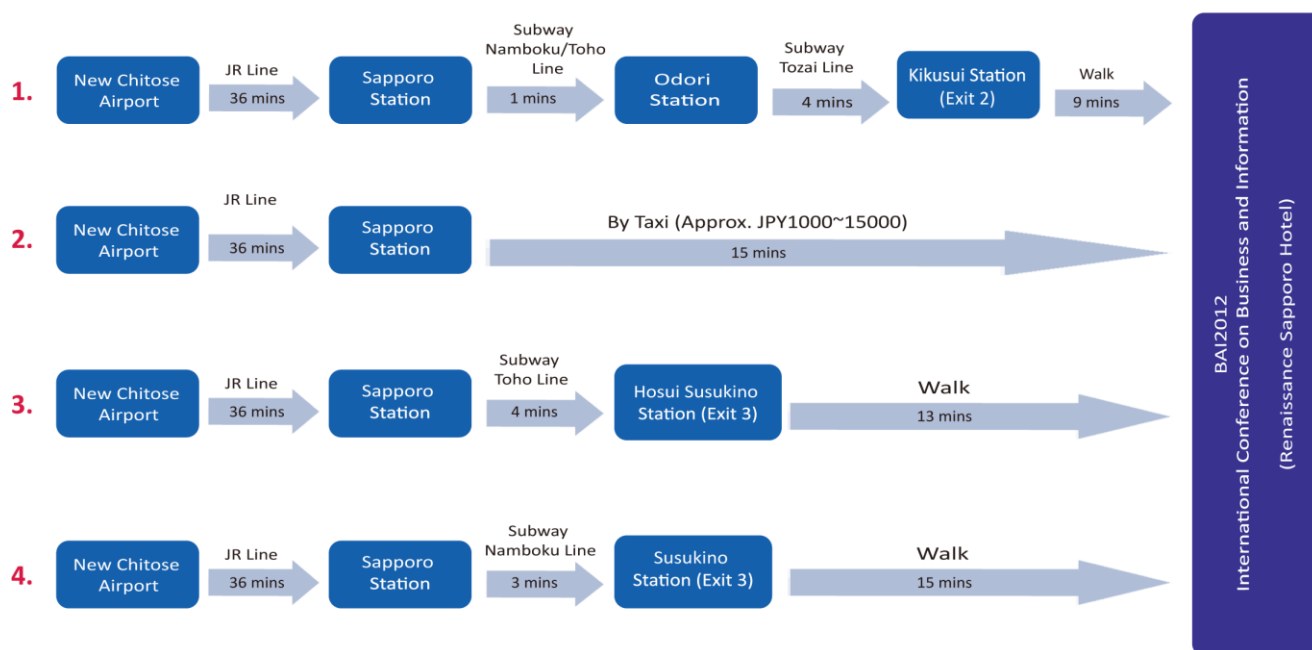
1. New Chitose Airport
JR Line
36 mins
Sapporo Station
Subway Namboku/Toho Line
1 mins
Odori Station
Subway Tozai Line
4 mins
Kikusui Station (Exit 2)
Walk
9 mins

2. New Chitose Airport
JR Line
36 mins
Sapporo Station
By Taxi (Approx. JPY1000~15000)
15 mins

3. New Chitose Airport
JR Line
36 mins
Sapporo Station
Subway Toho Line
4 mins
Hosui Susukino Station (Exit 3)
Walk
13 mins

4. New Chitose Airport
JR Line
36 mins
Sapporo Station
Subway Namboku Line
3 mins
Susukino Station (Exit 3)
Walk
15 mins

BAI2012
International Conference on Business and Information
(Renaissance Sapporo Hotel)